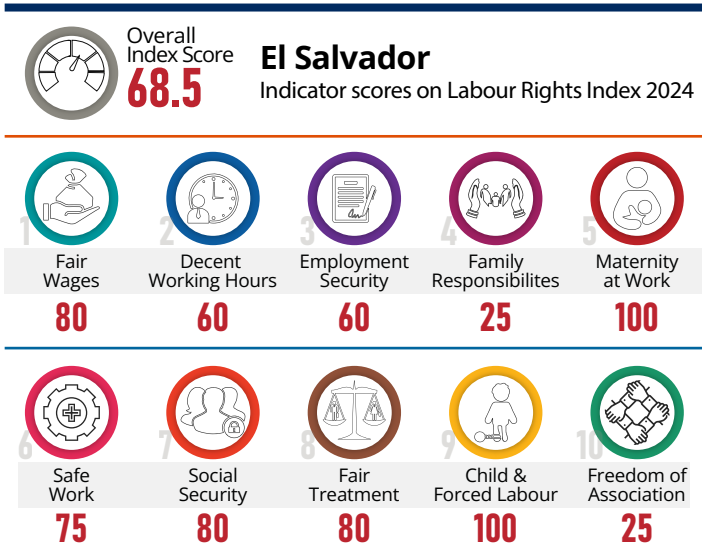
Overall Index Score
68.5

El Salvador
Indicator scores on Labour Rights Index 2024

1
Fair Wages
80

2
Decent Working Hours
60

3
Employment Security
60

4
Family Responsibilites
25

5
Maternity at Work
100

6
Safe Work
75

7
Social Security
80

8
Fair Treatment
80

9
Child & Forced Labour
100

10
Freedom of Association
25